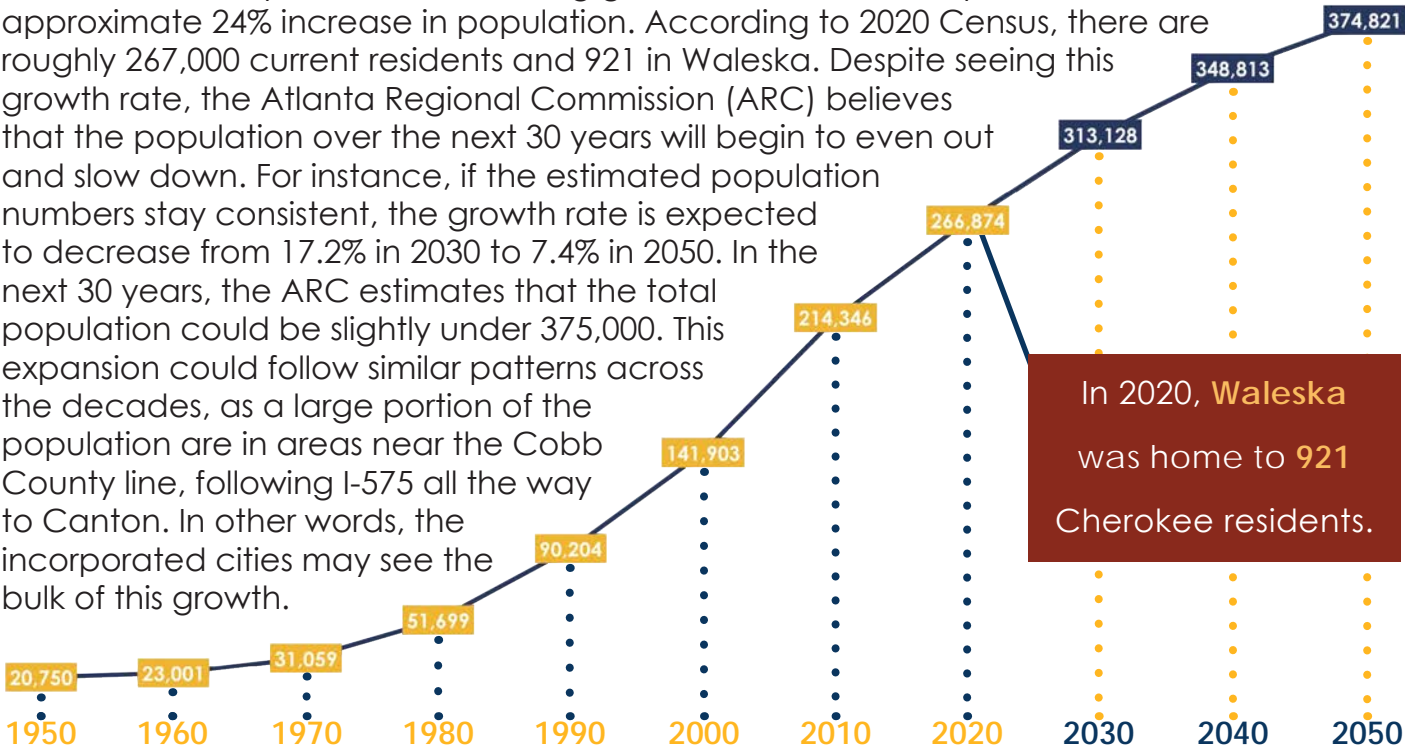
approximate 24% increase in population. According to 2020 Census, there are roughly 267,000 current residents and 921 in Waleska. Despite seeing this growth rate, the Atlanta Regional Commission (ARC) believes that the population over the next 30 years will begin to even out and slow down. For instance, if the estimated population numbers stay consistent, the growth rate is expected to decrease from 17.2% in 2030 to 7.4% in 2050. In the next 30 years, the ARC estimates that the total population could be slightly under 375,000. This expansion could follow similar patterns across the decades, as a large portion of the population are in areas near the Cobb County line, following I-575 all the way to Canton. In other words, the incorporated cities may see the bulk of this growth.

In 2020, Waleska was home to 921 Cherokee residents.

374,821
348,813
313,128
266,874
214,346
141,903
90,204
51,699
31,059
23,001
20,750

1950 1960 1970 1980 1990 2000 2010 2020 2030 2040 2050